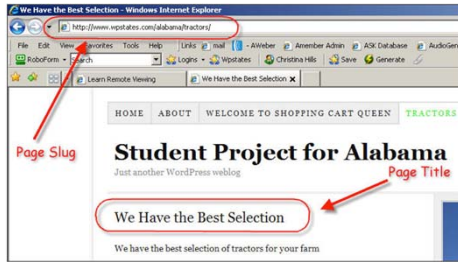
We Have the Best Selection - Windows Internet Explorer

http://www.wpstates.com/alabama/tractors/

File Edit View Favorites Tools Help Links mail - AWeber Amember Admin ASK Database AudioGen

RoboForm Search Logins Wpstates Christina Hills Save Generate

Learn Remote Viewing We Have the Best Selection

HOME ABOUT WELCOME TO SHOPPING CART QUEEN TRACTORS

Page Slug

Student Project for Alabama

Just another WordPress weblog

Page Title

We Have the Best Selection

We have the best selection of tractors for your farm